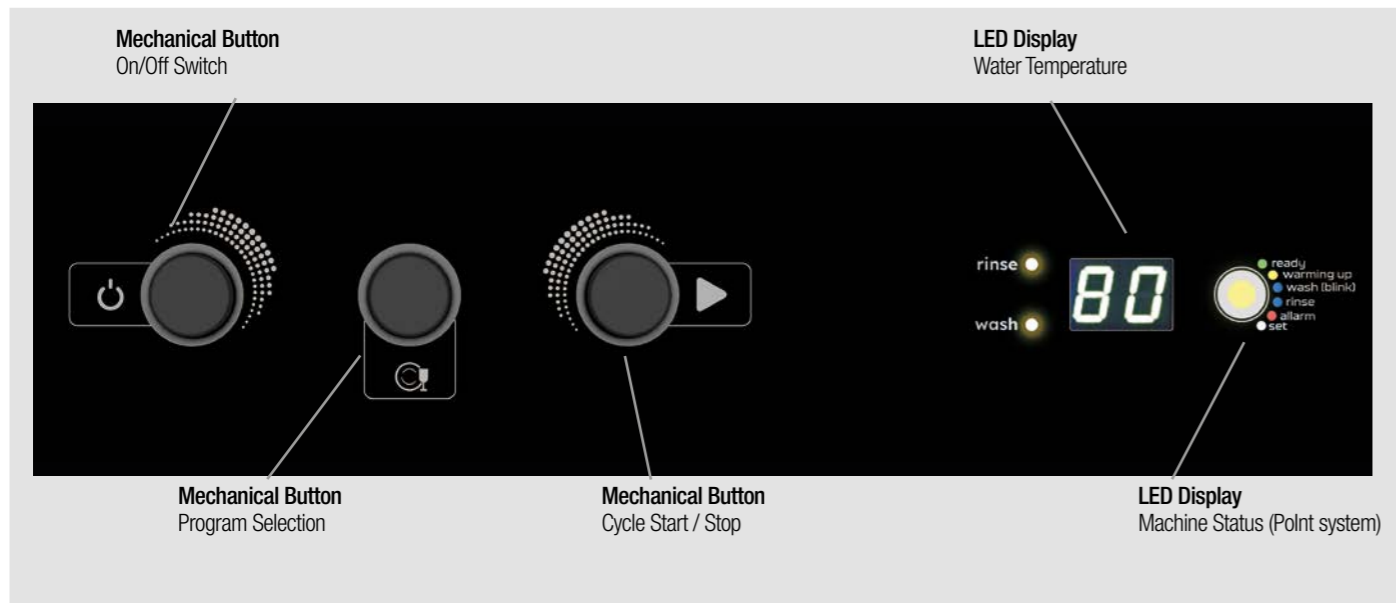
Mechanical Button
On/Off Switch

LED Display
Water Temperature

rinse

wash

80

ready
warming up
wash (blink)
rinse
allarm
set

Mechanical Button
Program Selection

Mechanical Button
Cycle Start / Stop

LED Display
Machine Status (Polnt system)